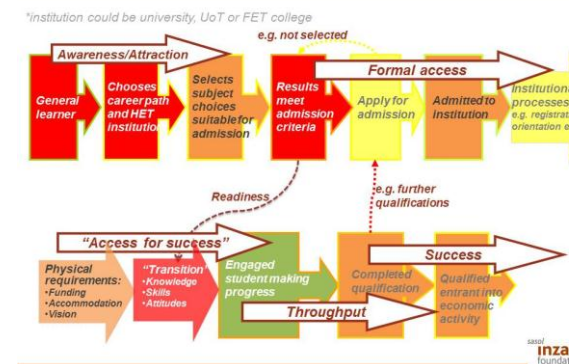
*institution could be university, UoT or FET college

Awareness/Attraction

e.g. not selected

Formal access

General learner

Chooses career path and HET institution

Selects subject choices suitable for admission

Results meet admission criteria

Apply for admission

Admitted to institution

Institutional processes e.g. registrati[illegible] orientation e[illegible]

Readiness

e.g. further qualifications

"Access for success"

Success

Physical requirements:
•Funding
•Accommodation
•Vision

"Transition"
•Knowledge
•Skills
•Attitudes

Engaged student making progress

Completed qualification

Qualified entrant into economic activity

Throughput

sasol inza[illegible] foundat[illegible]